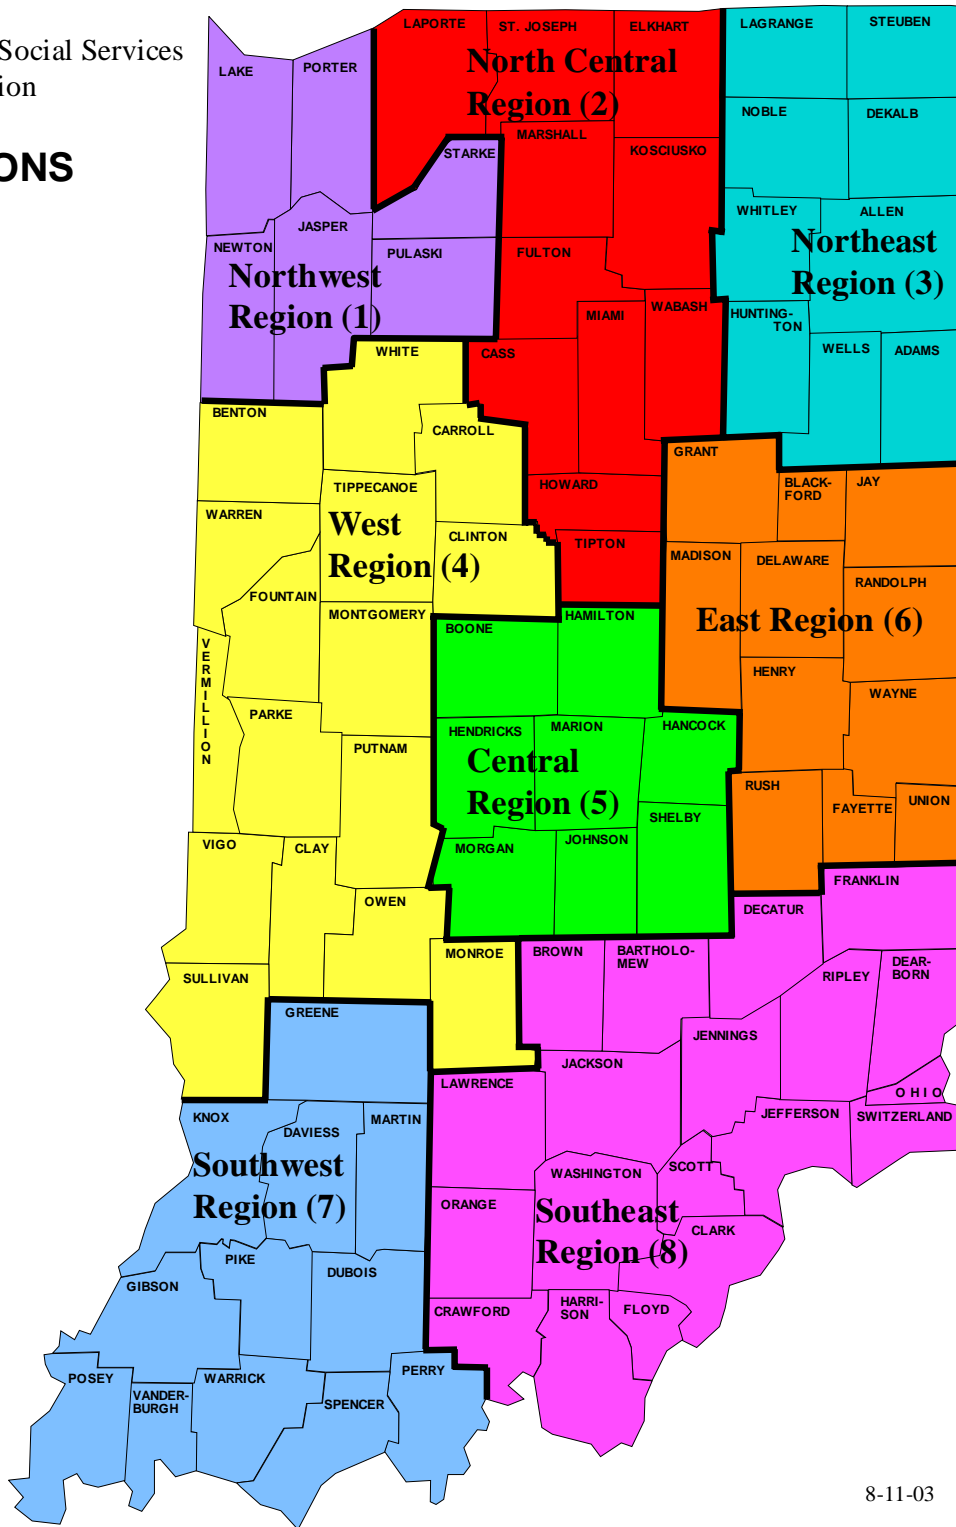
Social Services
ion

ONS

LAKE
PORTER
LAPORTE
ST. JOSEPH
ELKHART
LAGRANGE
STEUBEN
North Central
Region (2)
NOBLE
DEKALB
MARSHALL
STARKE
KOSCIUSKO
JASPER
NEWTON
PULASKI
Northwest
Region (1)
FULTON
WHITLEY
ALLEN
Northeast
Region (3)
MIAMI
WABASH
HUNTINGTON
CASS
WHITE
WELLS
ADAMS
BENTON
CARROLL
GRANT
HOWARD
BLACKFORD
JAY
TIPPECANOE
WARREN
West
Region (4)
CLINTON
TIPTON
MADISON
DELAWARE
RANDOLPH
FOUNTAIN
MONTGOMERY
HAMILTON
BOONE
East Region (6)
VERMILLION
HENRY
WAYNE
PARKE
HENDRICKS
MARION
HANCOCK
PUTNAM
Central
Region (5)
RUSH
FAYETTE
UNION
SHELBY
JOHNSON
MORGAN
VIGO
CLAY
FRANKLIN
OWEN
DECATUR
MONROE
BROWN
BARTHOLOMEW
SULLIVAN
RIPLEY
DEARBORN
GREENE
JENNINGS
JACKSON
LAWRENCE
OHIO
KNOX
MARTIN
JEFFERSON
SWITZERLAND
DAVIESS
Southwest
Region (7)
SCOTT
WASHINGTON
ORANGE
Southeast
Region (8)
CLARK
PIKE
DUBOIS
GIBSON
CRAWFORD
HARRISON
FLOYD
POSEY
WARRICK
PERRY
VANDERBURGH
SPENCER

8-11-03